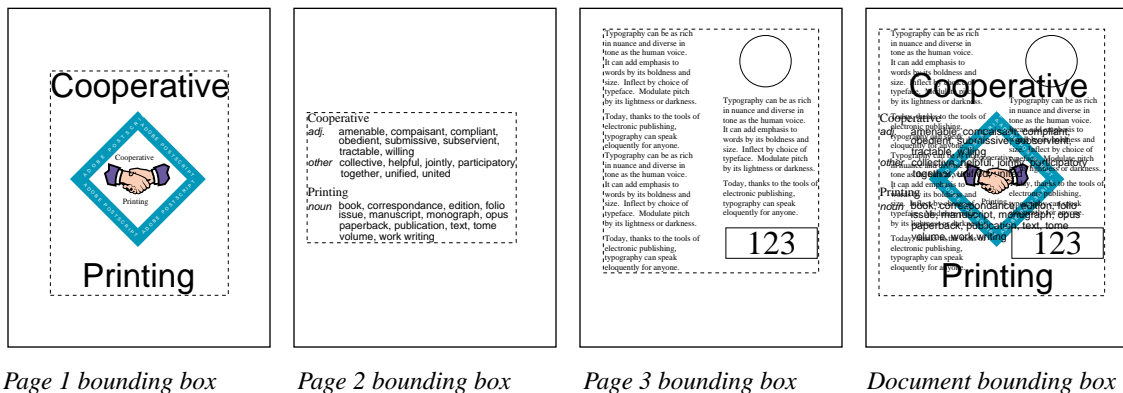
Cooperative

ADOBE POSTSCRIPT ADOBE POSTSCRIPT ADOBE POSTSCRIPT ADOBE POSTSCRIPT

Cooperative

Printing

Printing

Cooperative
adj. amenable, compaisant, compliant, obedient, submissive, subservient, tractable, willing
other collective, helpful, jointly, participatory together, unified, united

Printing
noun book, correspondance, edition, folio issue, manuscript, monograph, opus paperback, publication, text, tome volume, work writing

Typography can be as rich in nuance and diverse in tone as the human voice. It can add emphasis to words by its boldness and size. Inflect by choice of typeface. Modulate pitch by its lightness or darkness.

Today, thanks to the tools of electronic publishing, typography can speak eloquently for anyone. Typography can be as rich in nuance and diverse in tone as the human voice. It can add emphasis to words by its boldness and size. Inflect by choice of typeface. Modulate pitch by its lightness or darkness.

Today, thanks to the tools of electronic publishing, typography can speak eloquently for anyone.

Typography can be as rich in nuance and diverse in tone as the human voice. It can add emphasis to words by its boldness and size. Inflect by choice of typeface. Modulate pitch by its lightness or darkness.

Today, thanks to the tools of electronic publishing, typography can speak eloquently for anyone.

123

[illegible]

Page 1 bounding box

Page 2 bounding box

Page 3 bounding box

Document bounding box